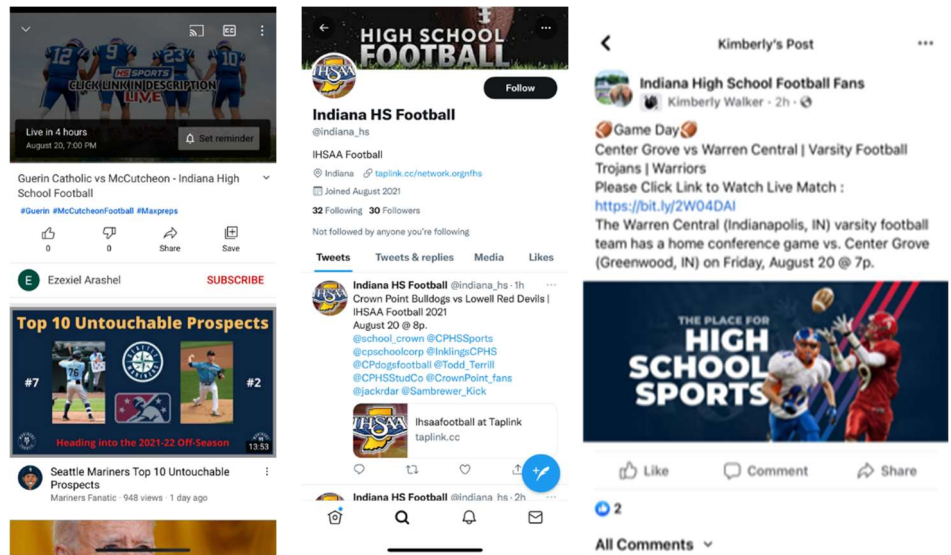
HS SPORTS
CLICK LINK IN DESCRIPTION
LIVE

Live in 4 hours
August 20, 7:00 PM

Set reminder

Guerin Catholic vs McCutcheon - Indiana High School Football

#Guerin #McCutcheonFootball #Maxpreps

0 0 Share Save

E Ezexiel Arashel SUBSCRIBE

Top 10 Untouchable Prospects

#7 #2

Heading into the 2021-22 Off-Season

13:53

Seattle Mariners Top 10 Untouchable Prospects
Mariners Fanatic · 948 views · 1 day ago

HIGH SCHOOL FOOTBALL

IHSAA

Follow

Indiana HS Football
@indiana_hs

IHSAA Football

Indiana taplink.cc/network.orgnfhs

Joined August 2021

32 Following 30 Followers

Not followed by anyone you're following

Tweets Tweets & replies Media Likes

Indiana HS Football @indiana_hs · 1h
Crown Point Bulldogs vs Lowell Red Devils | IHSAA Football 2021
August 20 @ 8p.
@school_crown @CPHSSports @cpschoolcorp @InklingsCPHS @CPdogsfootball @Todd_Terrill @CPHSStudCo @CrownPoint_fans @jackrdar @Sambrewer_Kick

Ihsaafootball at Taplink
taplink.cc

Indiana HS Football @indiana_hs · 2h

Kimberly's Post

Indiana High School Football Fans
Kimberly Walker · 2h ·

🏈Game Day🏈
Center Grove vs Warren Central | Varsity Football
Trojans | Warriors
Please Click Link to Watch Live Match :
https://bit.ly/2W04DAI
The Warren Central (Indianapolis, IN) varsity football team has a home conference game vs. Center Grove (Greenwood, IN) on Friday, August 20 @ 7p.

THE PLACE FOR
HIGH SCHOOL SPORTS

Like Comment Share

2

All Comments